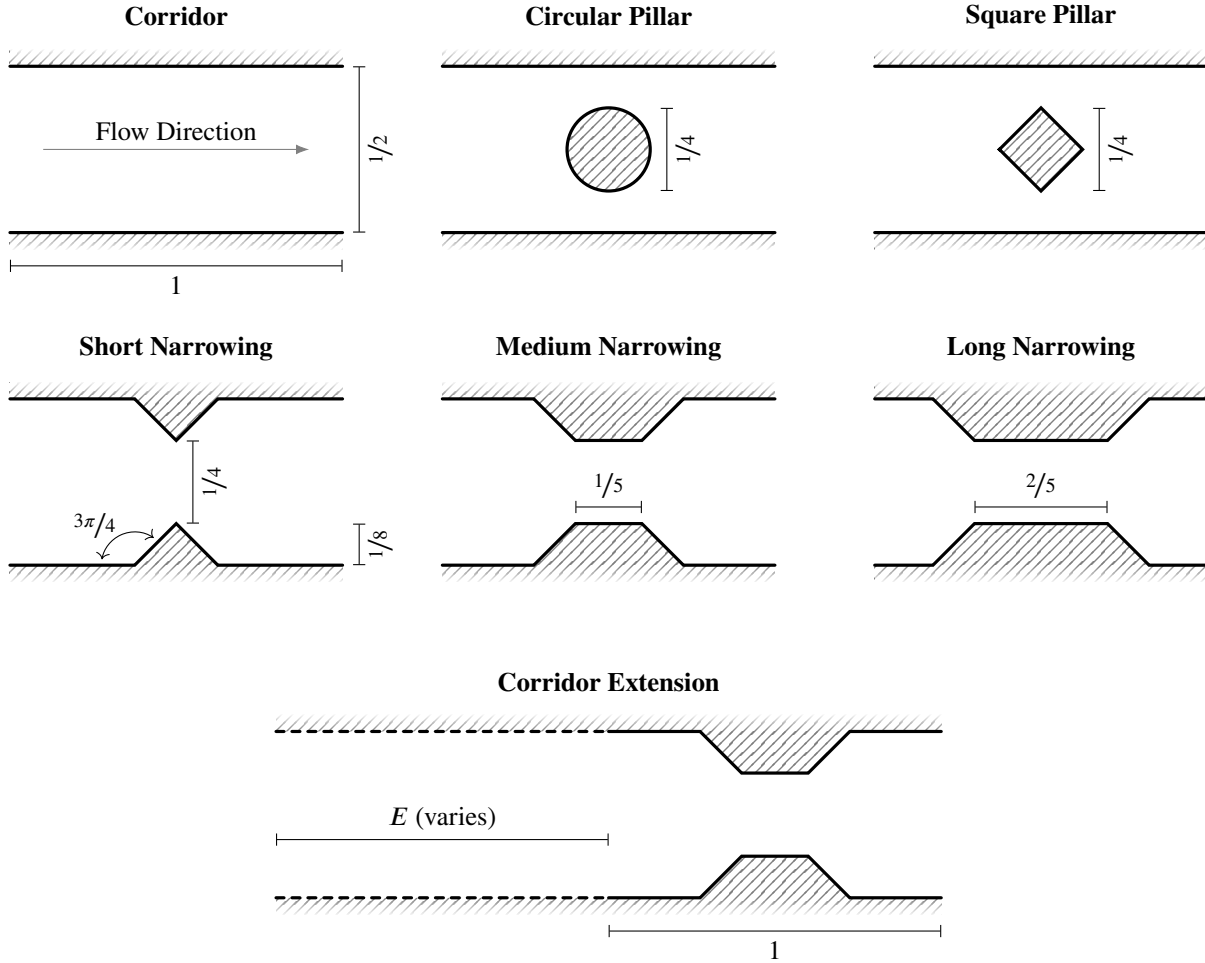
Corridor

Flow Direction

$1/2$

1

Circular Pillar

$1/4$

Square Pillar

$1/4$

Short Narrowing

$1/4$

$3\pi/4$

$1/8$

Medium Narrowing

$1/5$

Long Narrowing

$2/5$

Corridor Extension

$E$ (varies)

1